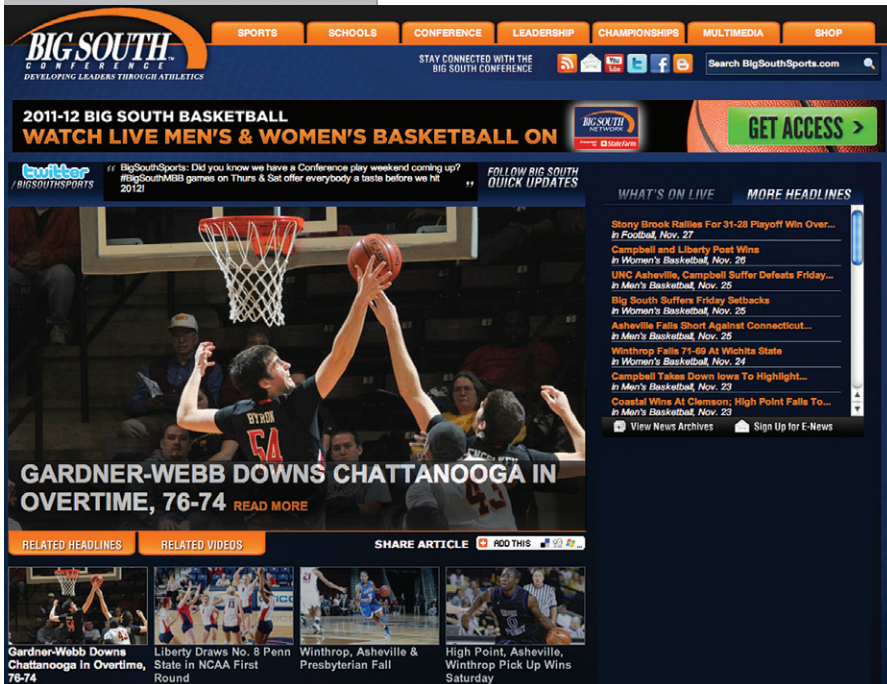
BIG SOUTH
CONFERENCE
DEVELOPING LEADERS THROUGH ATHLETICS

SPORTS SCHOOLS CONFERENCE LEADERSHIP CHAMPIONSHIPS MULTIMEDIA SHOP

STAY CONNECTED WITH THE BIG SOUTH CONFERENCE

Search BigSouthSports.com

2011-12 BIG SOUTH BASKETBALL
WATCH LIVE MEN'S & WOMEN'S BASKETBALL ON

BIG SOUTH NETWORK State Farm

GET ACCESS >

twitter /BIGSOUTHSPORTS

BigSouthSports: Did you know we have a Conference play weekend coming up? #BigSouthMBB games on Thurs & Sat offer everybody a taste before we hit 2012!

FOLLOW BIG SOUTH QUICK UPDATES

WHAT'S ON LIVE MORE HEADLINES

Stony Brook Rallies For 31-28 Playoff Win Over...
in Football, Nov. 27
Campbell and Liberty Post Wins
in Women's Basketball, Nov. 26
UNC Asheville, Campbell Suffer Defeats Friday...
in Men's Basketball, Nov. 25
Big South Suffers Friday Setbacks
in Women's Basketball, Nov. 25
Asheville Falls Short Against Connecticut...
in Men's Basketball, Nov. 25
Winthrop Falls 71-69 At Wichita State
in Women's Basketball, Nov. 24
Campbell Takes Down Iowa To Highlight...
in Men's Basketball, Nov. 23
Coastal Wins At Clemson; High Point Falls To...
in Men's Basketball, Nov. 23

View News Archives Sign Up for E-News

BYRON 54 43

GARDNER-WEBB DOWNS CHATTANOOGA IN OVERTIME, 76-74 READ MORE

RELATED HEADLINES RELATED VIDEOS SHARE ARTICLE ADD THIS

Gardner-Webb Downs Chattanooga in Overtime, 76-74
Liberty Draws No. 8 Penn State in NCAA First Round
Winthrop, Asheville & Presbyterian Fall
High Point, Asheville, Winthrop Pick Up Wins Saturday